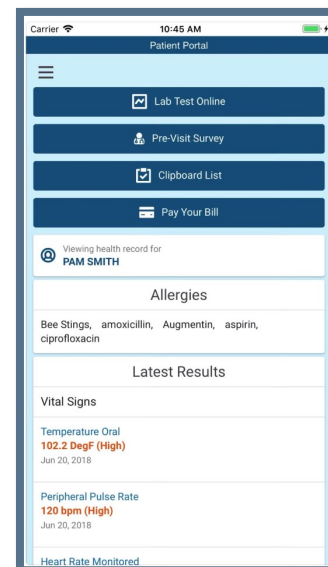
Carrier 10:45 AM
Patient Portal

Lab Test Online

Pre-Visit Survey

Clipboard List

Pay Your Bill

Viewing health record for
PAM SMITH

Allergies

Bee Stings, amoxicillin, Augmentin, aspirin, ciprofloxacin

Latest Results

Vital Signs

Temperature Oral
102.2 DegF (High)
Jun 20, 2018

Peripheral Pulse Rate
120 bpm (High)
Jun 20, 2018

Heart Rate Monitored